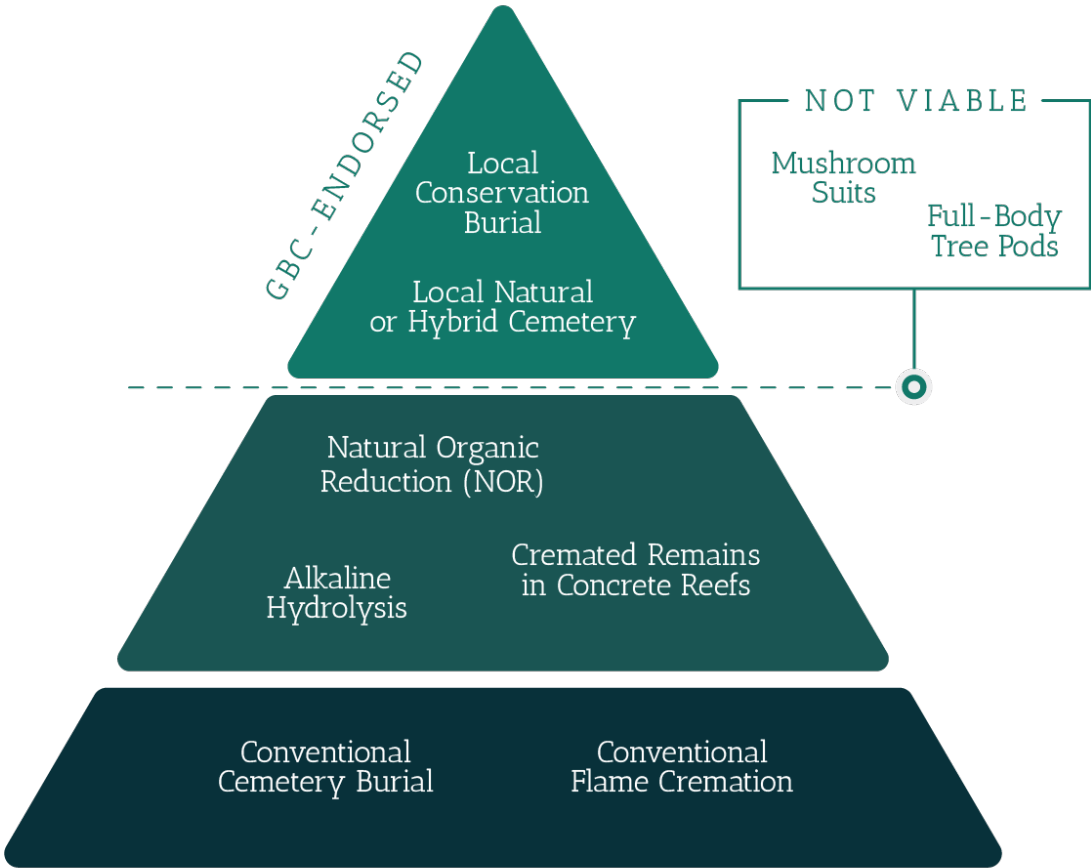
GBC-ENDORSED

Local Conservation Burial

Local Natural or Hybrid Cemetery

NOT VIABLE

Mushroom Suits

Full-Body Tree Pods

Natural Organic Reduction (NOR)

Alkaline Hydrolysis

Cremated Remains in Concrete Reefs

Conventional Cemetery Burial

Conventional Flame Cremation